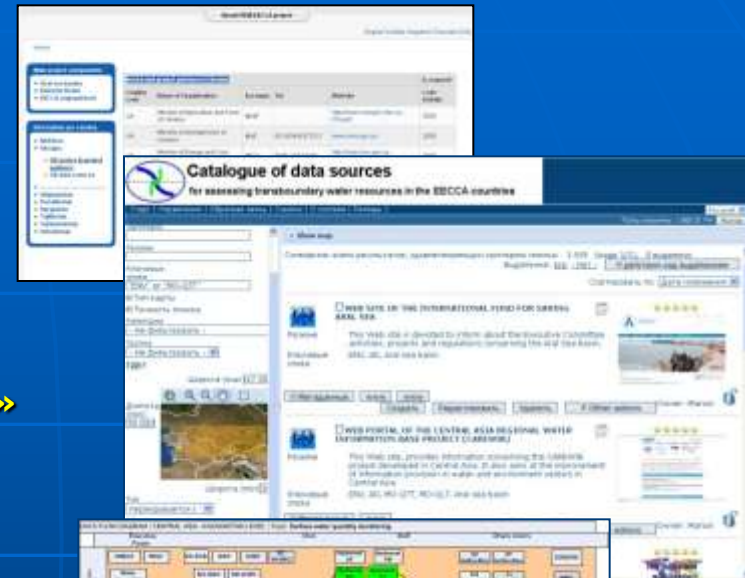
Catalogue of data sources

for assessing transboundary water resources in the EECCA countries

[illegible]

WEB SITE OF THE INTERNATIONAL FUND FOR SAVING ARAL SEA

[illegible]

WEB PORTAL OF THE CENTRAL ASIA REGIONAL WATER INFORMATION BASE PROJECT (CAREWIB)

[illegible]

Surface water quantity monitoring

»